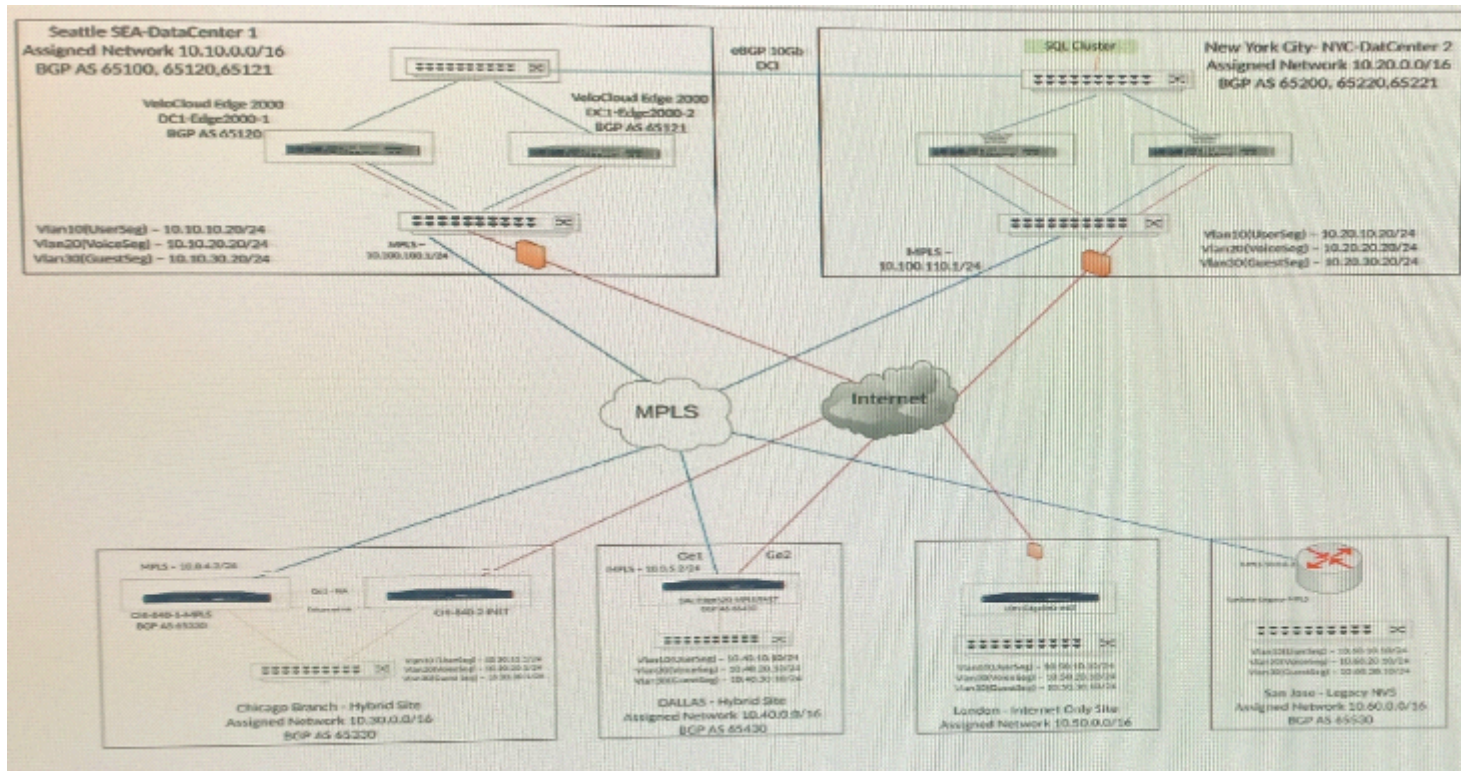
Seattle SEA-DataCenter 1
Assigned Network 10.10.0.0/16
BGP AS 65100, 65120,65121

eBGP 10Gb
DCI

SQL Cluster

New York City- NYC-DatCenter 2
Assigned Network 10.20.0.0/16
BGP AS 65200, 65220,65221

VeloCloud Edge 2000
DC1-Edge2000-1
BGP AS 65120

VeloCloud Edge 2000
DC1-Edge2000-2
BGP AS 65121

Vlan10(UserSeg) – 10.10.10.20/24
Vlan20(VoiceSeg) – 10.10.20.20/24
Vlan30(GuestSeg) – 10.10.30.20/24

MPLS –
10.100.100.1/24

MPLS –
10.100.110.1/24

Vlan10(UserSeg) – 10.20.10.20/24
Vlan20(VoiceSeg) – 10.20.20.20/24
Vlan30(GuestSeg) – 10.20.30.20/24

MPLS

Internet

MPLS – 10.0.4.2/24

Ge1 - HA

CHI-840-1-MPLS
BGP AS 65330

CHI-840-2-INET

Vlan10(UserSeg) – 10.30.10.2/24
Vlan20(VoiceSeg) – 10.30.20.2/24
Vlan30(GuestSeg) – 10.30.30.2/24

Chicago Branch - Hybrid Site
Assigned Network 10.30.0.0/16
BGP AS 65330

Ge1
Ge2
MPLS – 10.0.5.2/24

DAL-Edge520-MPLS/INET
BGP AS 65430

Vlan10(UserSeg) – 10.40.10.10/24
Vlan20(VoiceSeg) – 10.40.20.10/24
Vlan30(GuestSeg) – 10.40.30.10/24

DALLAS - Hybrid Site
Assigned Network 10.40.0.0/16
BGP AS 65430

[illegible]

Vlan10(UserSeg) – 10.50.10.10/24
Vlan20(VoiceSeg) – 10.50.20.10/24
Vlan30(GuestSeg) – 10.50.30.10/24

London - Internet Only Site
Assigned Network 10.50.0.0/16

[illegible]

Vlan10(UserSeg) – 10.60.10.10/24
Vlan20(VoiceSeg) – 10.60.20.10/24
Vlan30(GuestSeg) – 10.60.30.10/24

San Jose - Legacy NVS
Assigned Network 10.60.0.0/16
BGP AS 65530